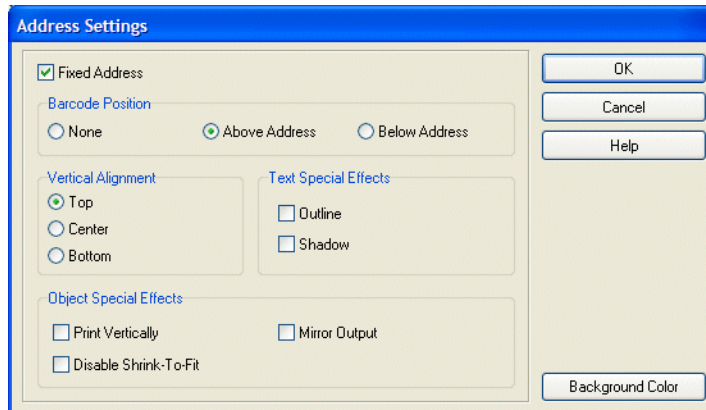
Address Settings

Fixed Address

Barcode Position

None

Above Address

Below Address

Vertical Alignment

Top

Center

Bottom

Text Special Effects

Outline

Shadow

Object Special Effects

Print Vertically

Mirror Output

Disable Shrink-To-Fit

OK

Cancel

Help

Background Color